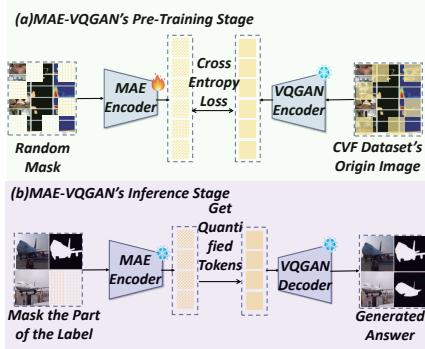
(a)MAE-VQGAN's Pre-Training Stage

Random Mask

MAE Encoder

Cross Entropy Loss

VQGAN Encoder

CVF Dataset's Origin Image

(b)MAE-VQGAN's Inference Stage

Mask the Part of the Label

MAE Encoder

Get Quantified Tokens

VQGAN Decoder

Generated Answer